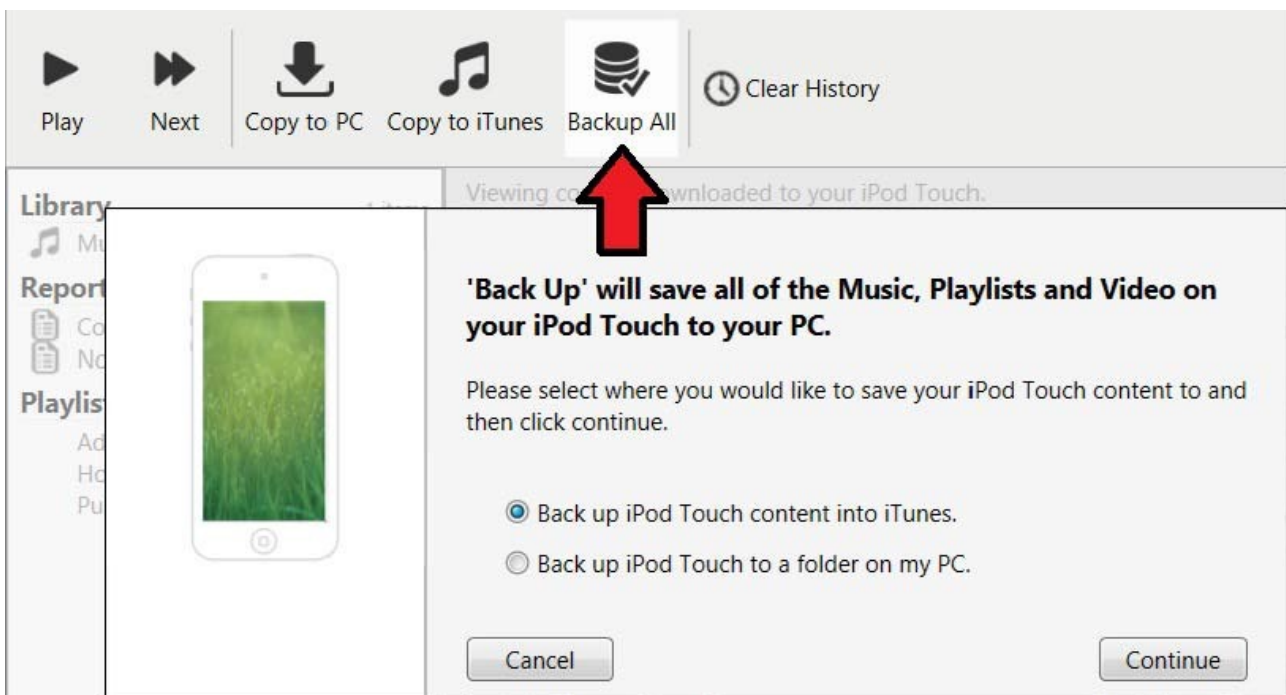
Play Next Copy to PC Copy to iTunes Backup All Clear History

Library
Mu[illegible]
Report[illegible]
Co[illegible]
No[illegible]
Playlis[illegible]
Ad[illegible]
Ho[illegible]
Pu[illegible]

Viewing co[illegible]wnloaded to your iPod Touch.

'Back Up' will save all of the Music, Playlists and Video on your iPod Touch to your PC.

Please select where you would like to save your iPod Touch content to and then click continue.

Back up iPod Touch content into iTunes.

Back up iPod Touch to a folder on my PC.

Cancel

Continue